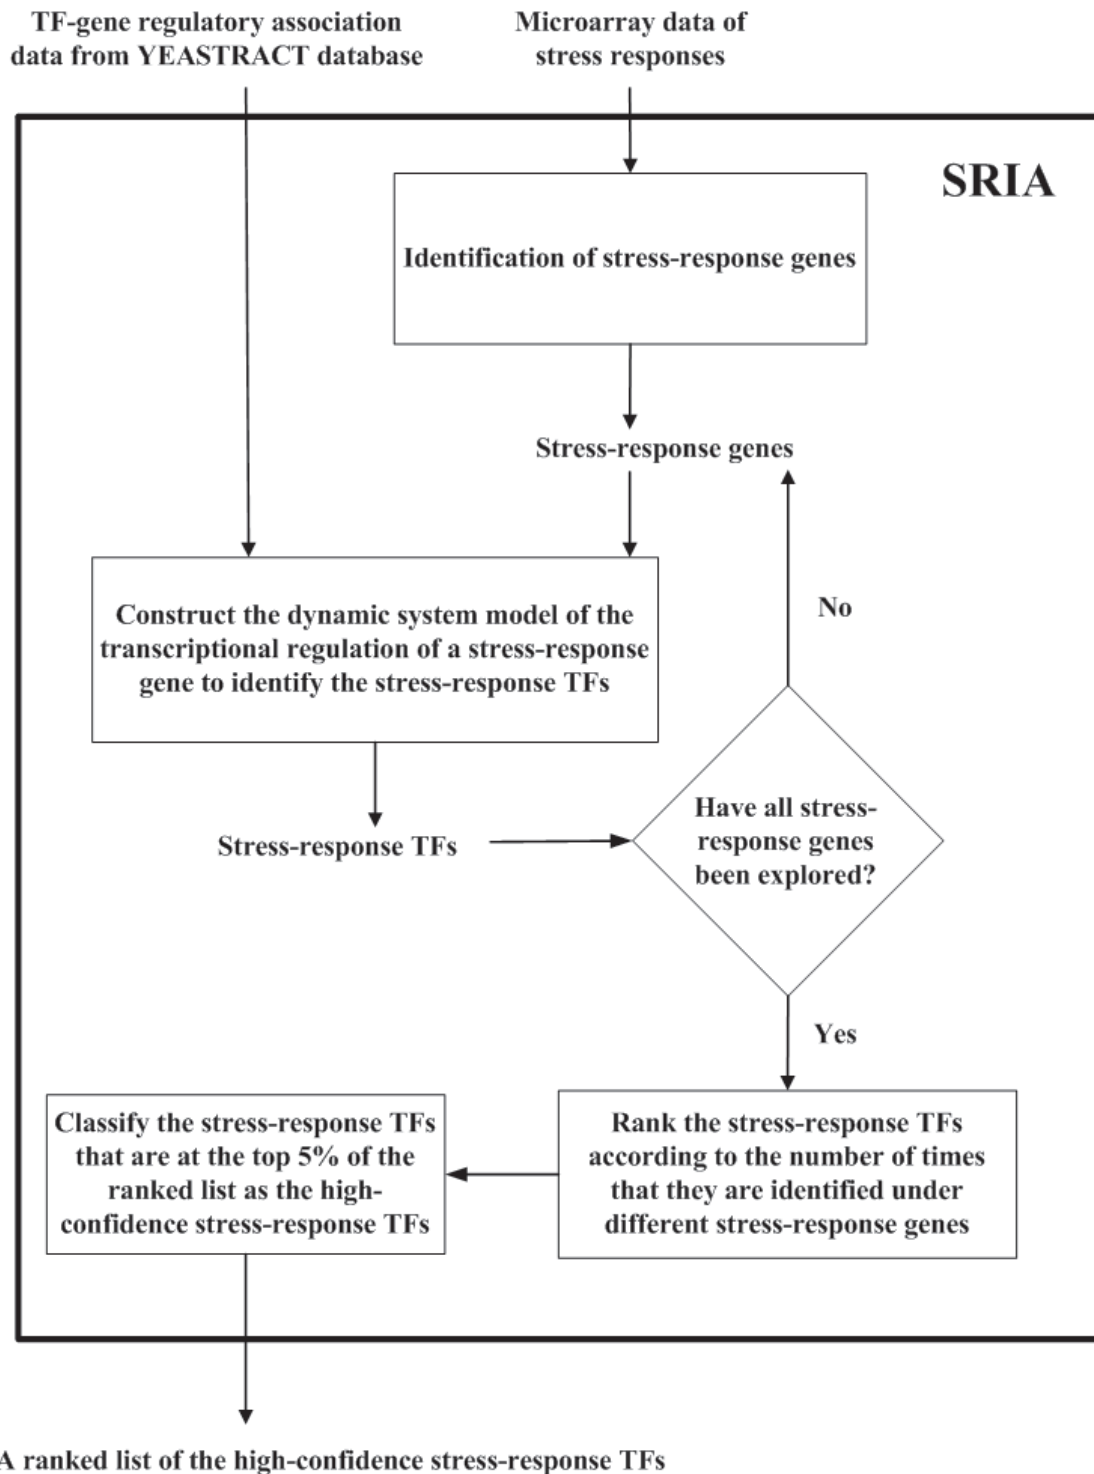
TF-gene regulatory association data from YEASTRACT database

Microarray data of stress responses

SRIA

Identification of stress-response genes

Stress-response genes

Construct the dynamic system model of the transcriptional regulation of a stress-response gene to identify the stress-response TFs

No

Stress-response TFs

Have all stress-response genes been explored?

Yes

Classify the stress-response TFs that are at the top 5% of the ranked list as the high-confidence stress-response TFs

Rank the stress-response TFs according to the number of times that they are identified under different stress-response genes

A ranked list of the high-confidence stress-response TFs